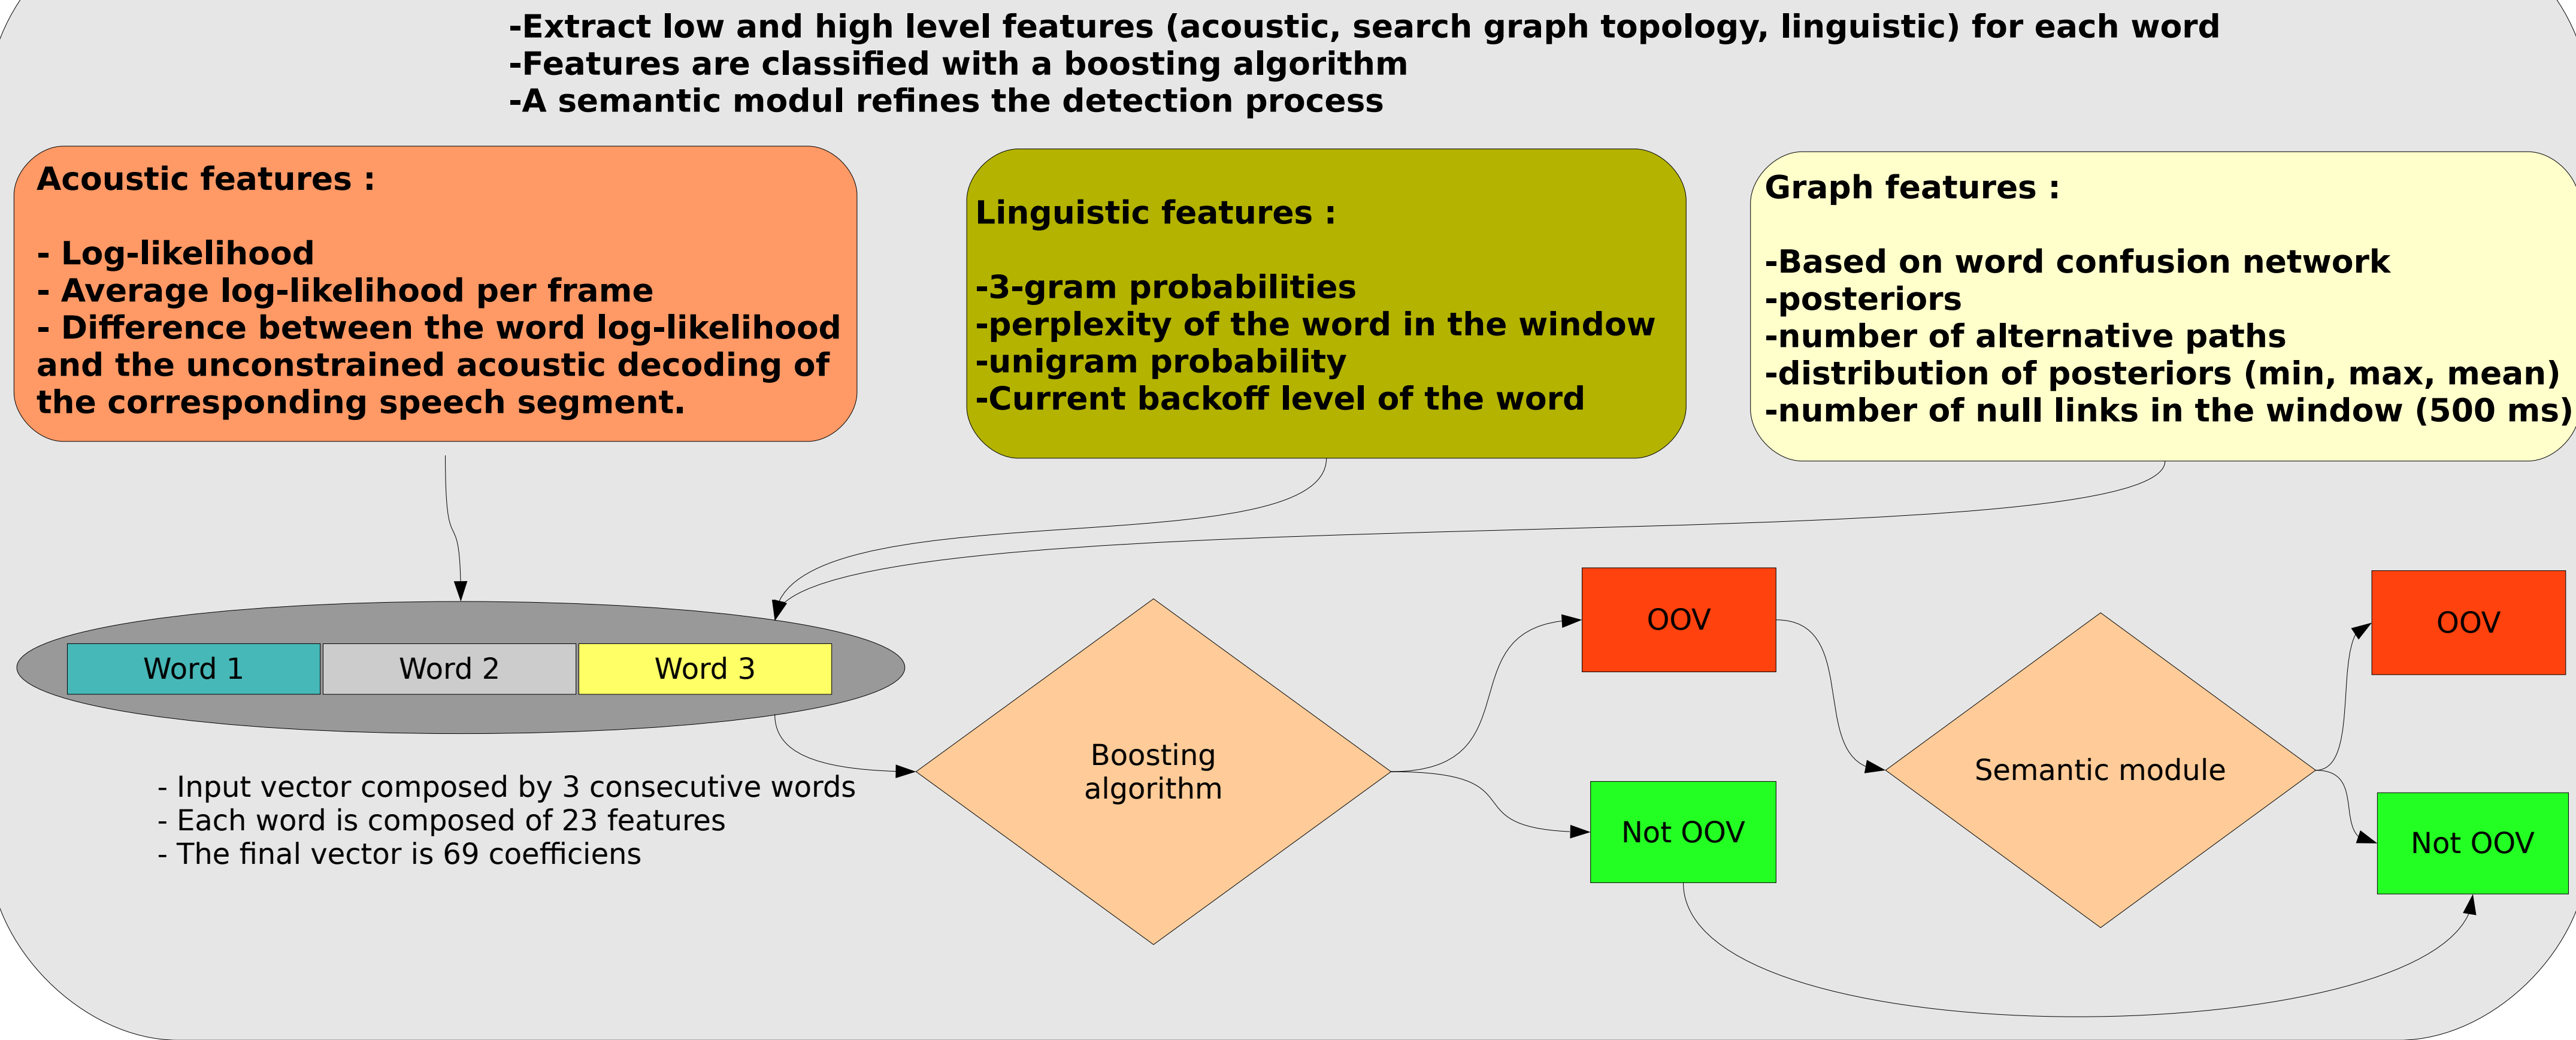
-Extract low and high level features (acoustic, search graph topology, linguistic) for each word
-Features are classified with a boosting algorithm
-A semantic modul refines the detection process

Acoustic features :

- Log-likelihood
- Average log-likelihood per frame
- Difference between the word log-likelihood and the unconstrained acoustic decoding of the corresponding speech segment.

Linguistic features :

-3-gram probabilities
-perplexity of the word in the window
-unigram probability
-Current backoff level of the word

Graph features :

-Based on word confusion network
-posteriors
-number of alternative paths
-distribution of posteriors (min, max, mean)
-number of null links in the window (500 ms)

Word 1
Word 2
Word 3

- Input vector composed by 3 consecutive words
- Each word is composed of 23 features
- The final vector is 69 coefficiens

Boosting algorithm

OOV

Not OOV

Semantic module

OOV

Not OOV